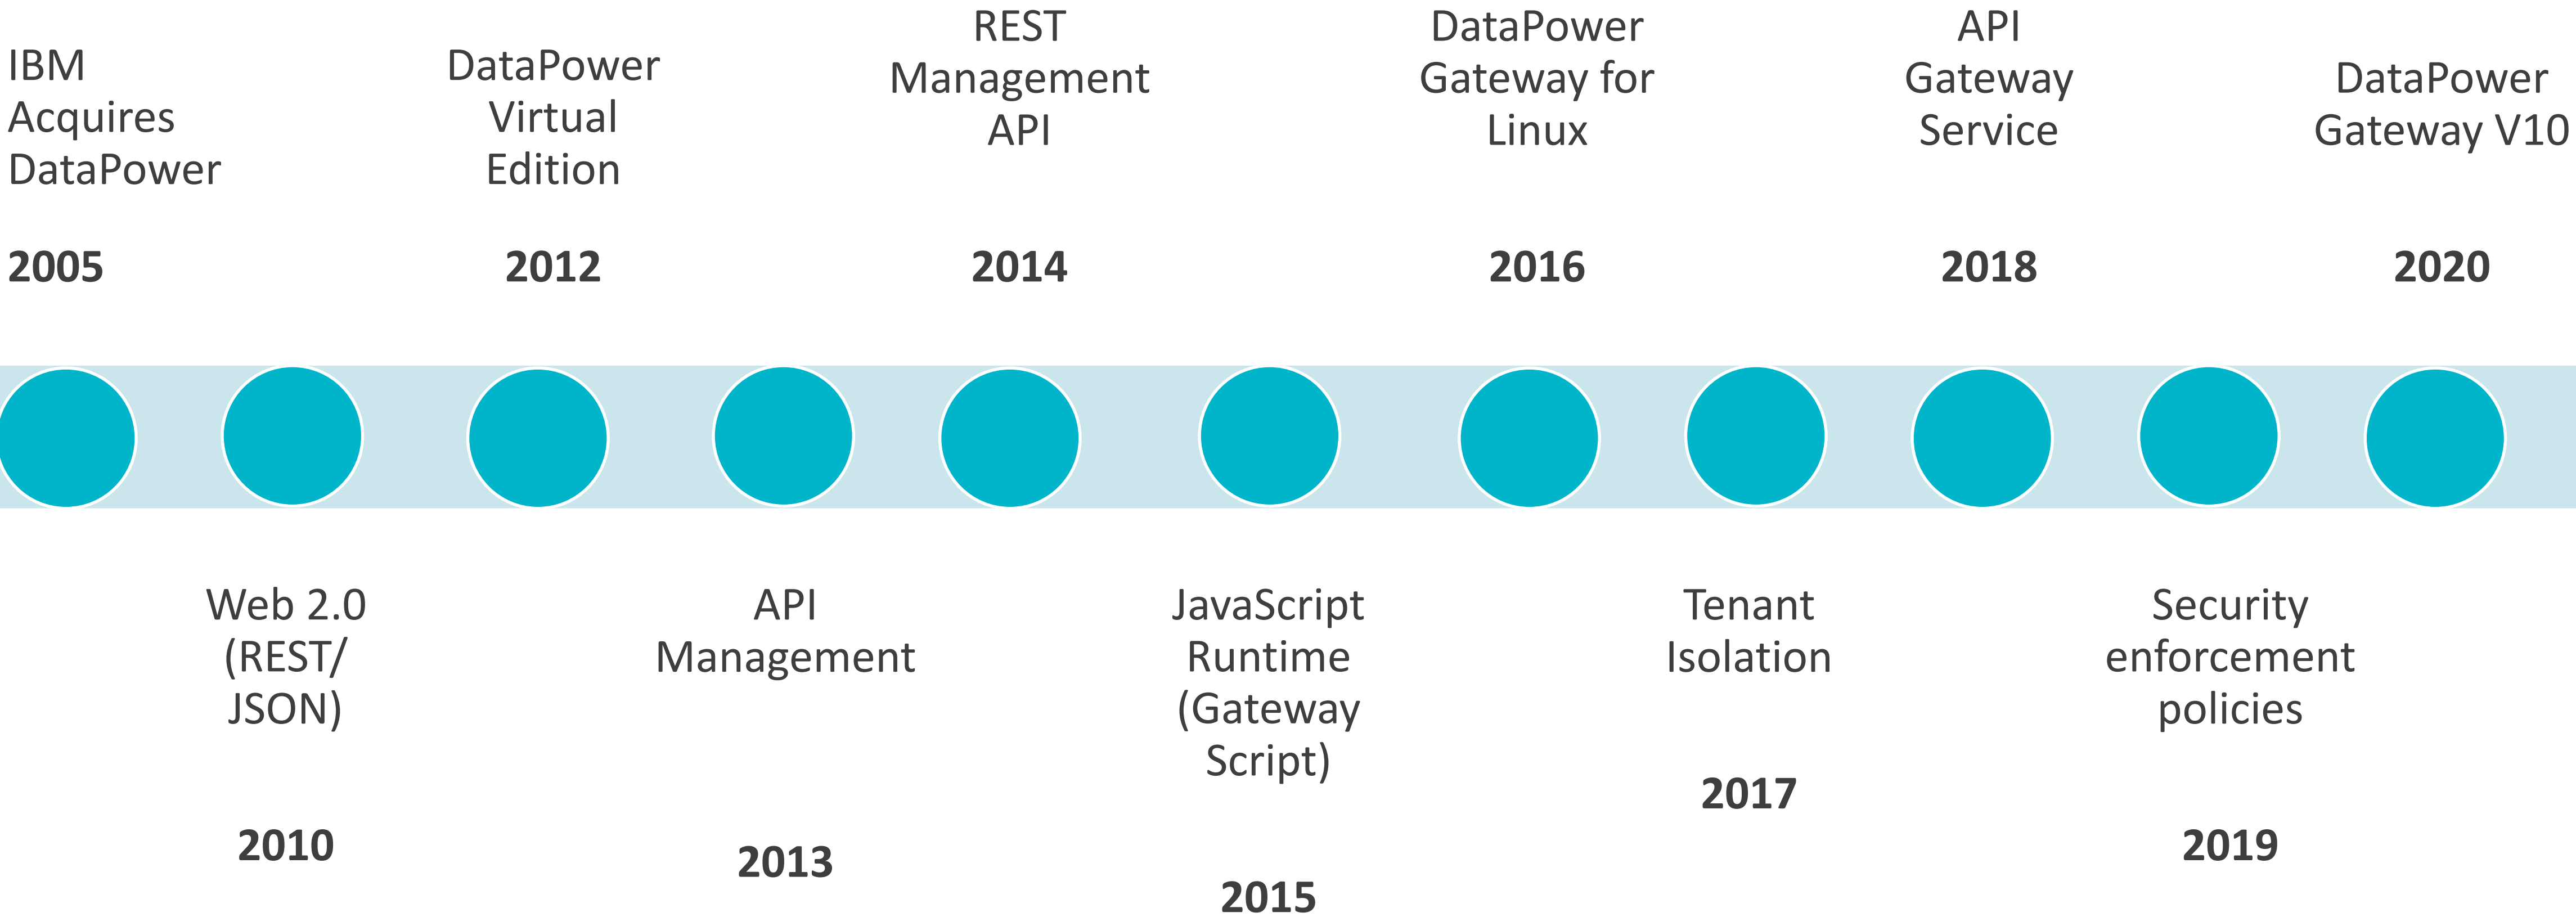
IBM Acquires DataPower

2005

DataPower Virtual Edition

2012

REST Management API

2014

DataPower Gateway for Linux

2016

API Gateway Service

2018

DataPower Gateway V10

2020

Web 2.0 (REST/ JSON)

2010

API Management

2013

JavaScript Runtime (Gateway Script)

2015

Tenant Isolation

2017

Security enforcement policies

2019